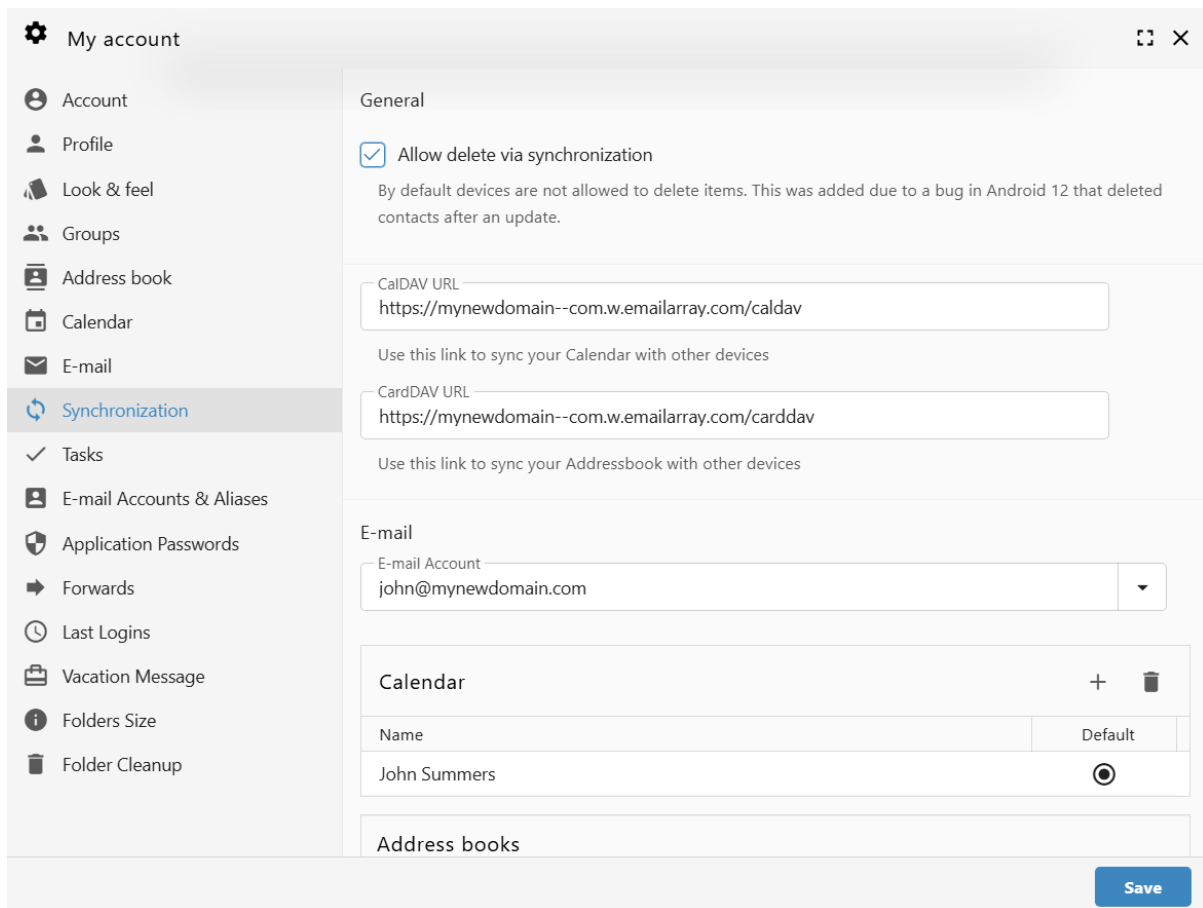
My account

Account
Profile
Look & feel
Groups
Address book
Calendar
E-mail
Synchronization
Tasks
E-mail Accounts & Aliases
Application Passwords
Forwards
Last Logins
Vacation Message
Folders Size
Folder Cleanup

General

Allow delete via synchronization

By default devices are not allowed to delete items. This was added due to a bug in Android 12 that deleted contacts after an update.

CalDAV URL
https://mynewdomain--com.w.emailarray.com/caldav

Use this link to sync your Calendar with other devices

CardDAV URL
https://mynewdomain--com.w.emailarray.com/carddav

Use this link to sync your Addressbook with other devices

E-mail

E-mail Account
john@mynewdomain.com

Calendar

| Name | Default |
|---|---|
| John Summers | |

Address books

Save